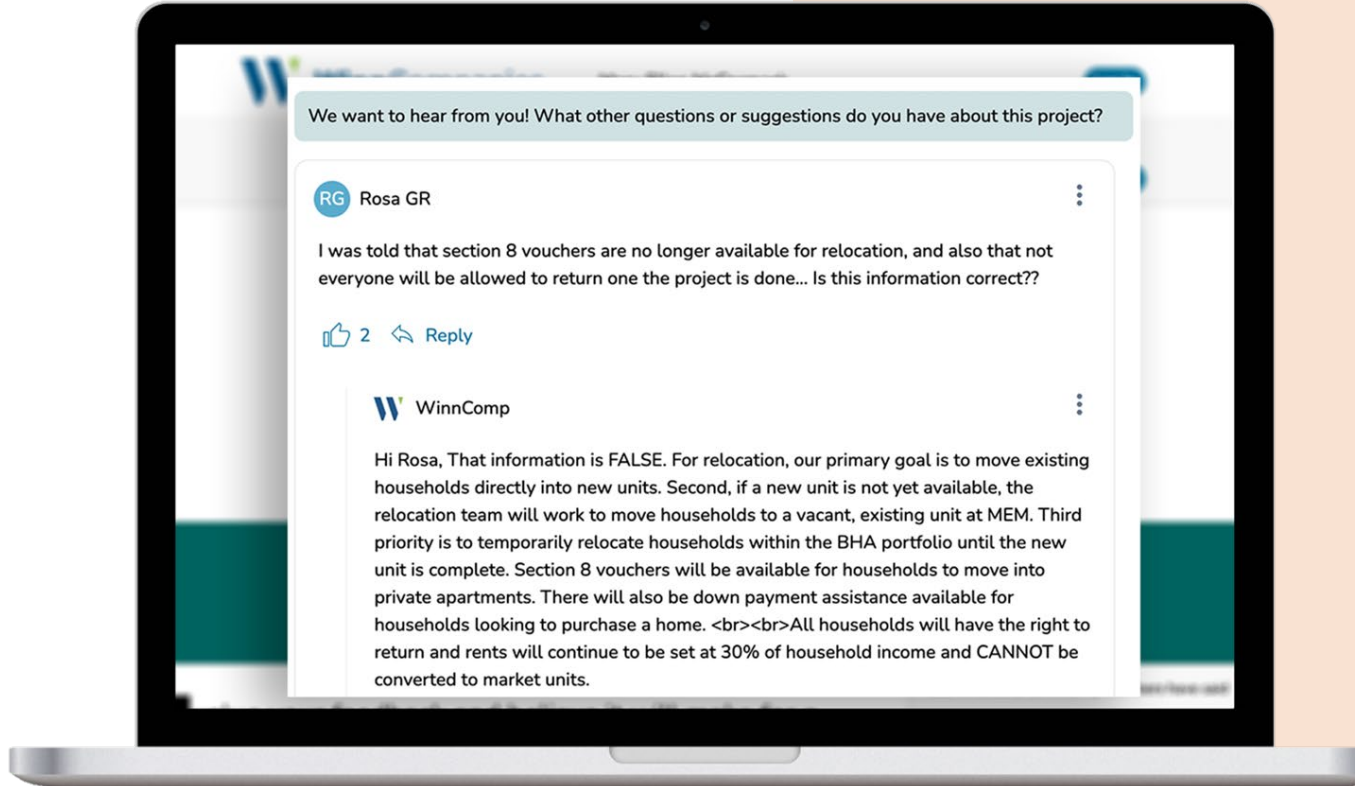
We want to hear from you! What other questions or suggestions do you have about this project?

RG Rosa GR

I was told that section 8 vouchers are no longer available for relocation, and also that not everyone will be allowed to return one the project is done... Is this information correct??

2 Reply

WinnComp

Hi Rosa, That information is FALSE. For relocation, our primary goal is to move existing households directly into new units. Second, if a new unit is not yet available, the relocation team will work to move households to a vacant, existing unit at MEM. Third priority is to temporarily relocate households within the BHA portfolio until the new unit is complete. Section 8 vouchers will be available for households to move into private apartments. There will also be down payment assistance available for households looking to purchase a home. <br><br>All households will have the right to return and rents will continue to be set at 30% of household income and CANNOT be converted to market units.